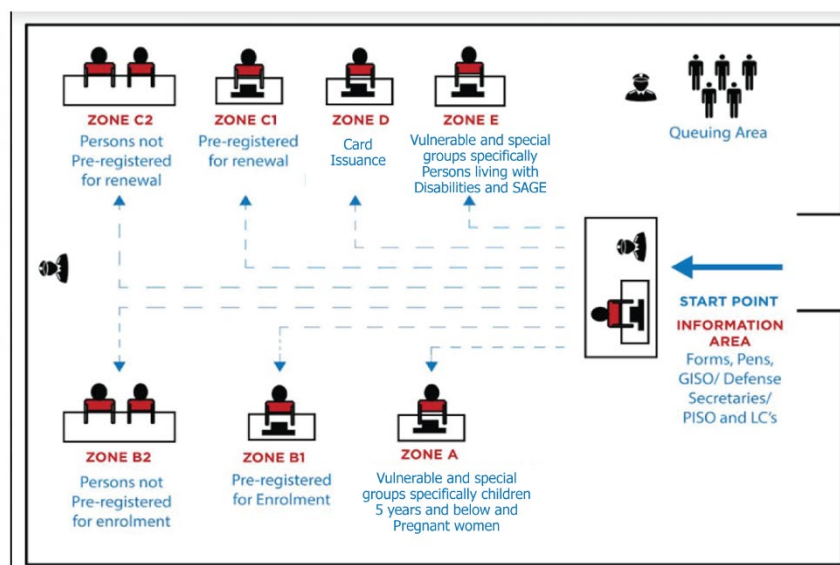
ZONE C2
Persons not Pre-registered for renewal

ZONE C1
Pre-registered for renewal

ZONE D
Card Issuance

ZONE E
Vulnerable and special groups specifically Persons living with Disabilities and SAGE

Queuing Area

START POINT
INFORMATION AREA
Forms, Pens, GISO/ Defense Secretaries/ PISO and LC's

ZONE B2
Persons not Pre-registered for enrolment

ZONE B1
Pre-registered for Enrolment

ZONE A
Vulnerable and special groups specifically children 5 years and below and Pregnant women